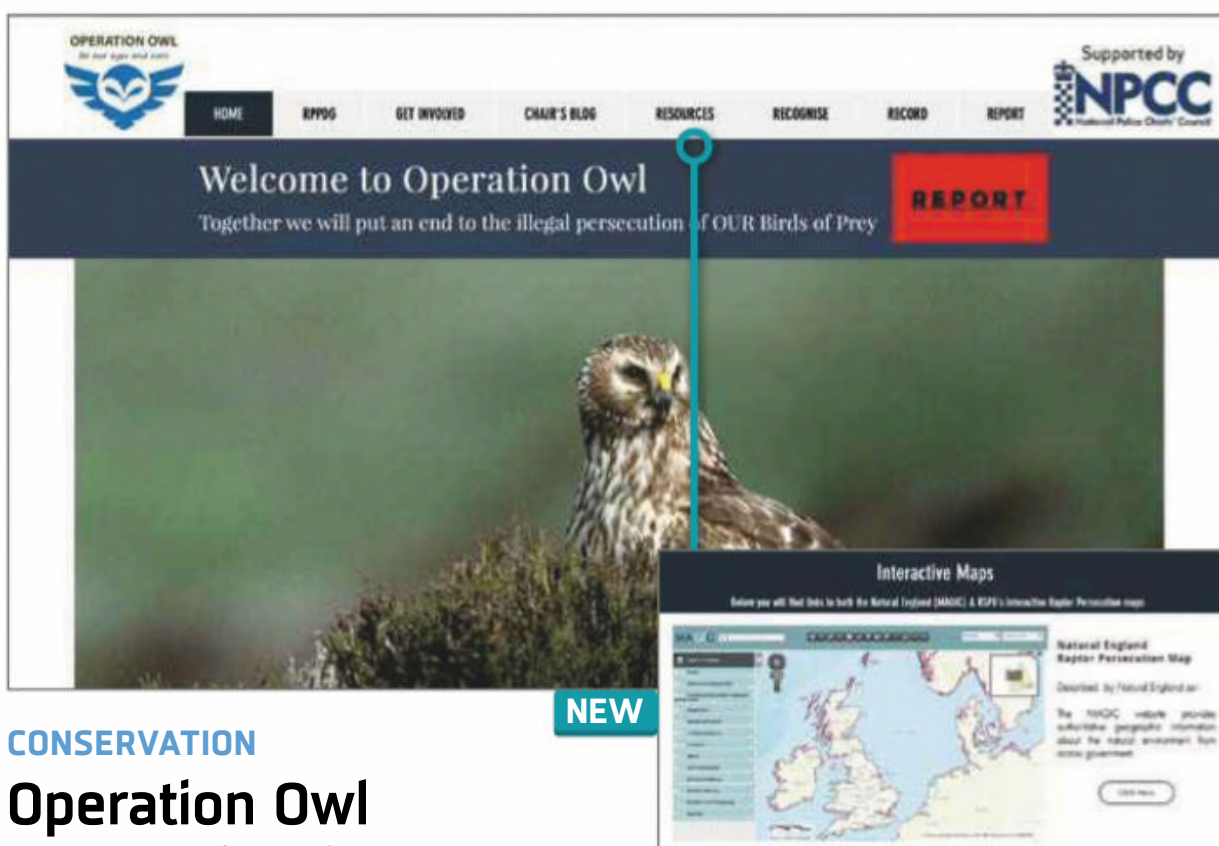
OPERATION OWL
Be our eyes and ears

HOME RPPDG GET INVOLVED CHAIR'S BLOG RESOURCES RECOGNISE RECORD REPORT

Supported by
NPCC
National Police Chiefs' Council

Welcome to Operation Owl
Together we will put an end to the illegal persecution of OUR Birds of Prey

REPORT

Interactive Maps
Below you will find links to both the Natural England (MAGIC) & RSPB's Interactive Raptor Persecution maps

Natural England Raptor Persecution Map

Described by Natural England as:

The MAGIC website provides authoritative geographic information about the natural environment from across government.

Click Here

NEW

CONSERVATION
Operation Owl